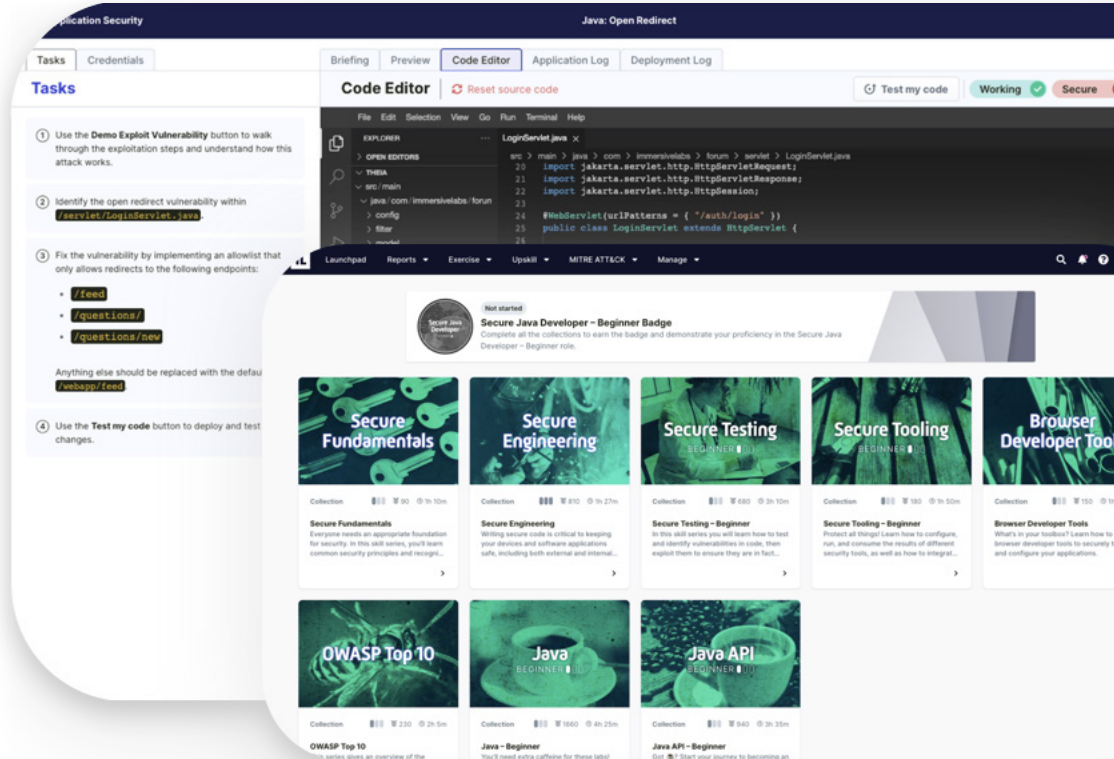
plication Security

Java: Open Redirect

Tasks | Credentials

Tasks

1 Use the Demo Exploit Vulnerability button to walk through the exploitation steps and understand how this attack works.

2 Identify the open redirect vulnerability within /servlet/LoginServlet.java.

3 Fix the vulnerability by implementing an allowlist that only allows redirects to the following endpoints:

- /feed
- /questions/
- /questions/new

Anything else should be replaced with the defau /webapp/feed.

4 Use the Test my code button to deploy and test changes.

Briefing | Preview | Code Editor | Application Log | Deployment Log

Code Editor

Reset source code

Test my code

Working

Secure

File Edit Selection View Go Run Terminal Help

EXPLORER

OPEN EDITORS

THEIA

src/main

java/com/immersivelabs/forun

config

filter

model

LoginServlet.java

src > main > java > com > immersivelabs > forum > servlet > LoginServlet.java

20 import jakarta.servlet.http.HttpServletRequest;
21 import jakarta.servlet.http.HttpServletResponse;
22 import jakarta.servlet.http.HttpSession;
23
24 @WebServlet(urlPatterns = { "/auth/login" })
25 public class LoginServlet extends HttpServlet {

Launchpad | Reports | Exercise | Upskill | MITRE ATT&CK | Manage

Not started

Secure Java Developer – Beginner Badge

Complete all the collections to earn the badge and demonstrate your proficiency in the Secure Java Developer – Beginner role.

Secure Java Developer

Secure Fundamentals

Collection 90 1h 10m

Secure Fundamentals

Everyone needs an appropriate foundation for security. In this skill series, you'll learn common security principles and recogni...

Secure Engineering

Collection 810 1h 27m

Secure Engineering

Writing secure code is critical to keeping your devices and software applications safe, including both external and internal...

Secure Testing
BEGINNER

Collection 680 3h 10m

Secure Testing – Beginner

In this skill series you will learn how to test and identify vulnerabilities in code, then exploit them to ensure they are in fact...

Secure Tooling
BEGINNER

Collection 180 1h 50m

Secure Tooling – Beginner

Protect all things! Learn how to configure, run, and consume the results of different security tools, as well as how to integrat...

Browser Developer Too

Collection 150

Browser Developer Tools

What's in your toolbox? Learn how to browser developer tools to securely t and configure your applications.

OWASP Top 10

Collection 230 2h 5m

OWASP Top 10

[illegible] series gives an overview of the

Java
BEGINNER

Collection 1660 4h 25m

Java – Beginner

You'll need extra caffeine for these labs!

Java API
BEGINNER

Collection 940 3h 35m

Java API – Beginner

Got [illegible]? Start your journey to becoming an